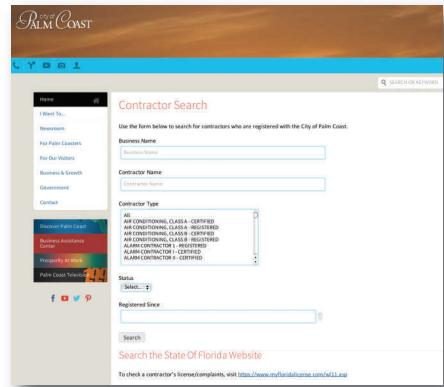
City of Palm Coast

SEARCH OR KEYWORD

Home
I Want To...
Newsroom
For Palm Coasters
For Our Visitors
Business & Growth
Government
Contact

Discover Palm Coast
Business Assistance Center
Prosperity At Work
Palm Coast Television

Contractor Search

Use the form below to search for contractors who are registered with the City of Palm Coast.

Business Name
Business Name

Contractor Name
Contractor Name

Contractor Type
All
AIR CONDITIONING, CLASS A - CERTIFIED
AIR CONDITIONING, CLASS A - REGISTERED
AIR CONDITIONING, CLASS B - CERTIFIED
AIR CONDITIONING, CLASS B - REGISTERED
ALARM CONTRACTOR 1 - REGISTERED
ALARM CONTRACTOR I - CERTIFIED
ALARM CONTRACTOR II - CERTIFIED

Status
Select...

Registered Since

Search

Search the State Of Florida Website

To check a contractor's license/complaints, visit https://www.myfloridalicense.com/wl11.asp